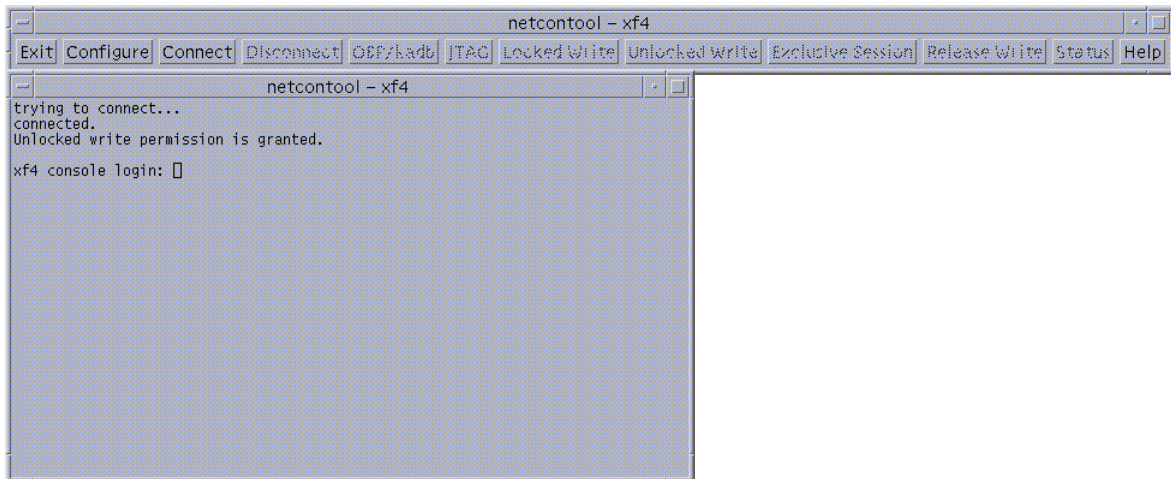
netcontool – xf4

Exit Configure Connect Disconnect OBP/kadb JTAG Locked Write Unlocked Write Exclusive Session Release Write Status Help

netcontool – xf4

trying to connect...
connected.
Unlocked write permission is granted.

xf4 console login: